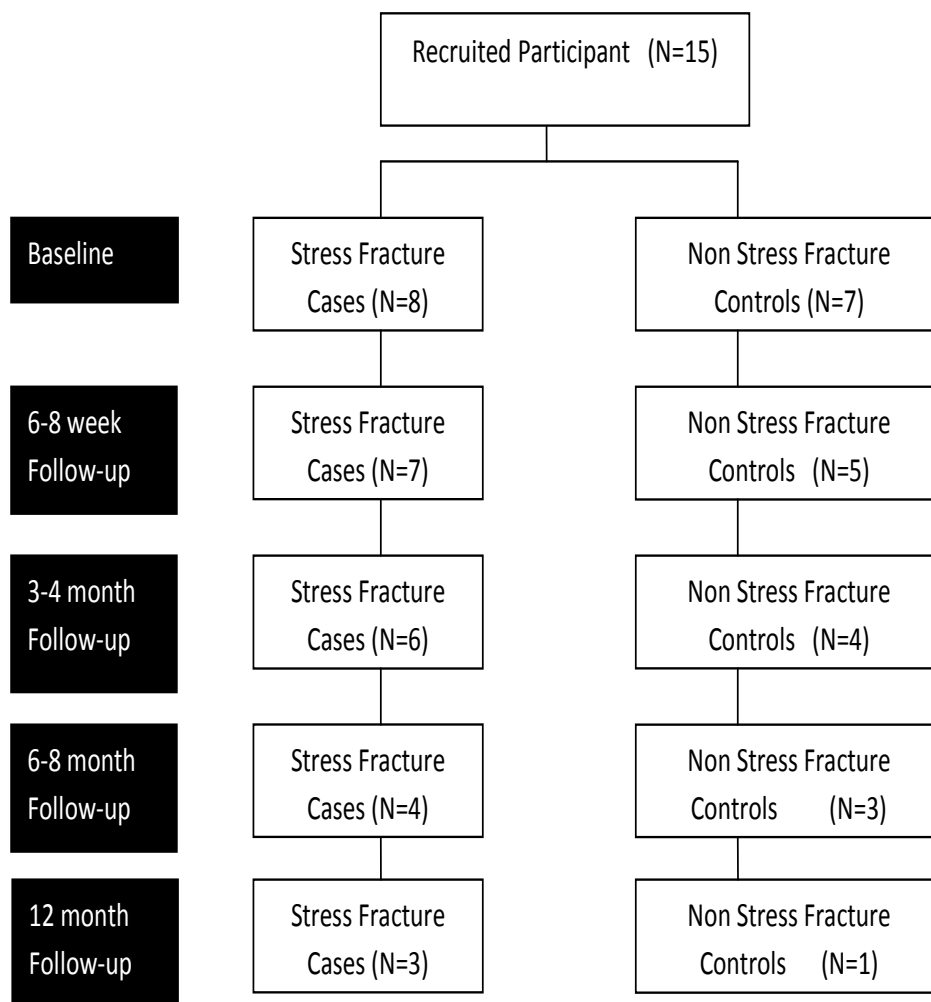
Recruited Participant (N=15)

Baseline

Stress Fracture Cases (N=8)

Non Stress Fracture Controls (N=7)

6-8 week Follow-up

Stress Fracture Cases (N=7)

Non Stress Fracture Controls (N=5)

3-4 month Follow-up

Stress Fracture Cases (N=6)

Non Stress Fracture Controls (N=4)

6-8 month Follow-up

Stress Fracture Cases (N=4)

Non Stress Fracture Controls (N=3)

12 month Follow-up

Stress Fracture Cases (N=3)

Non Stress Fracture Controls (N=1)